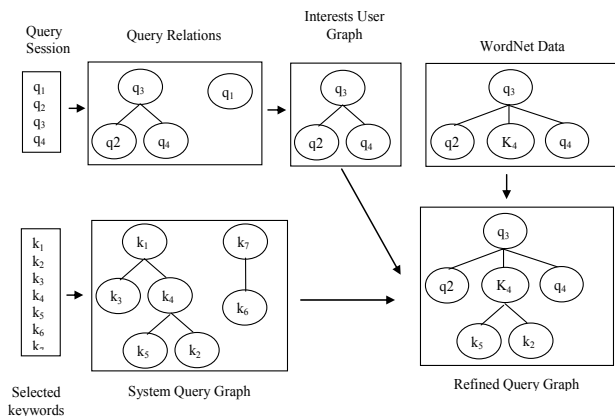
Query Session

$q_1$
$q_2$
$q_3$
$q_4$

Query Relations

$q_3$
$q_1$
q2
$q_4$

Interests User Graph

$q_3$
q2
$q_4$

WordNet Data

$q_3$
q2
$K_4$
$q_4$

$k_1$
$k_2$
$k_3$
$k_4$
$k_5$
$k_6$
$k_7$

$k_1$
$k_7$
$k_3$
$k_4$
$k_6$
$k_5$
$k_2$

$q_3$
q2
$K_4$
$q_4$
$k_5$
$k_2$

Selected keywords

System Query Graph

Refined Query Graph